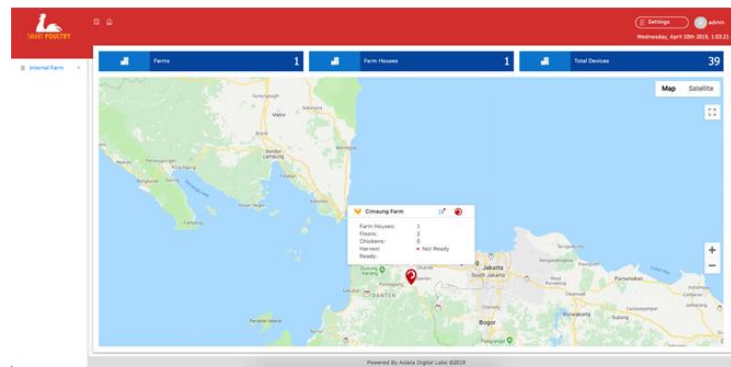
SMART POULTRY

Settings admin

Wednesday, April 10th 2019, 1:03:21

Internal Farm

Farms 1

Farm Houses 1

Total Devices 39

Map Satellite

Cimaung Farm

Farm Houses: 1
Floors: 2
Chickens: 0
Harvest Ready: Not Ready

Jakarta

Bogor

BANTEN

Bandar Lampung

+
−

Powered By Ardeta Digital Labs ©2019